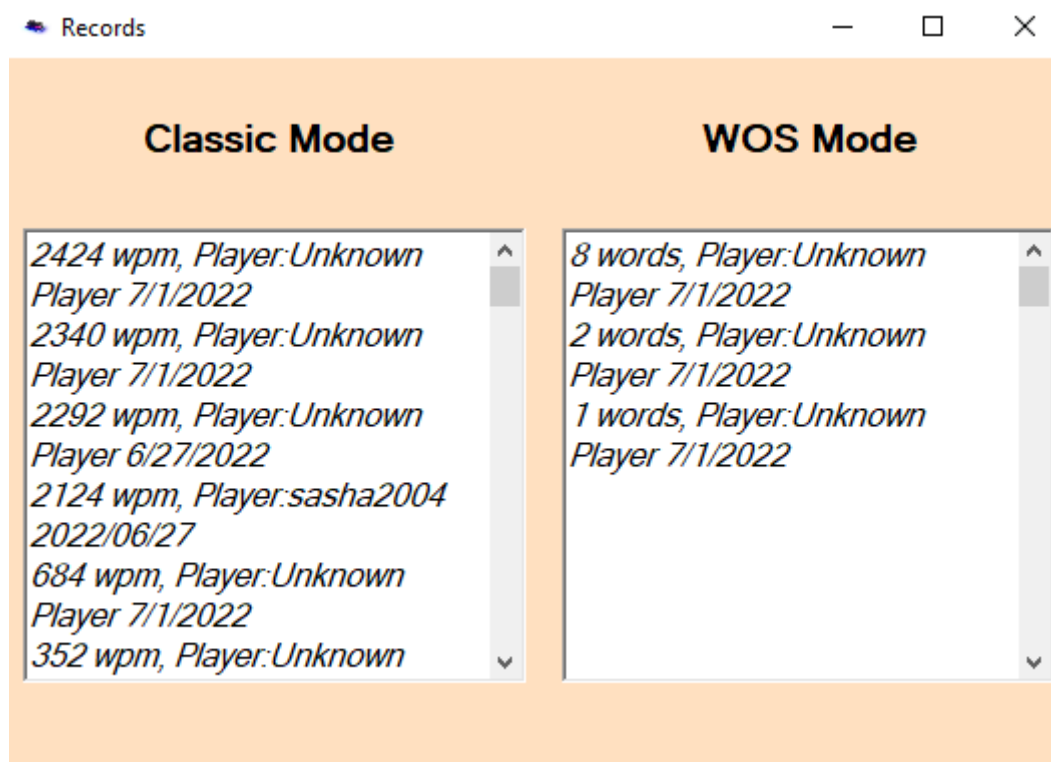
Records

Classic Mode

2424 wpm, Player:Unknown Player 7/1/2022
2340 wpm, Player:Unknown Player 7/1/2022
2292 wpm, Player:Unknown Player 6/27/2022
2124 wpm, Player:sasha2004 2022/06/27
684 wpm, Player:Unknown Player 7/1/2022
352 wpm, Player:Unknown

WOS Mode

8 words, Player:Unknown Player 7/1/2022
2 words, Player:Unknown Player 7/1/2022
1 words, Player:Unknown Player 7/1/2022